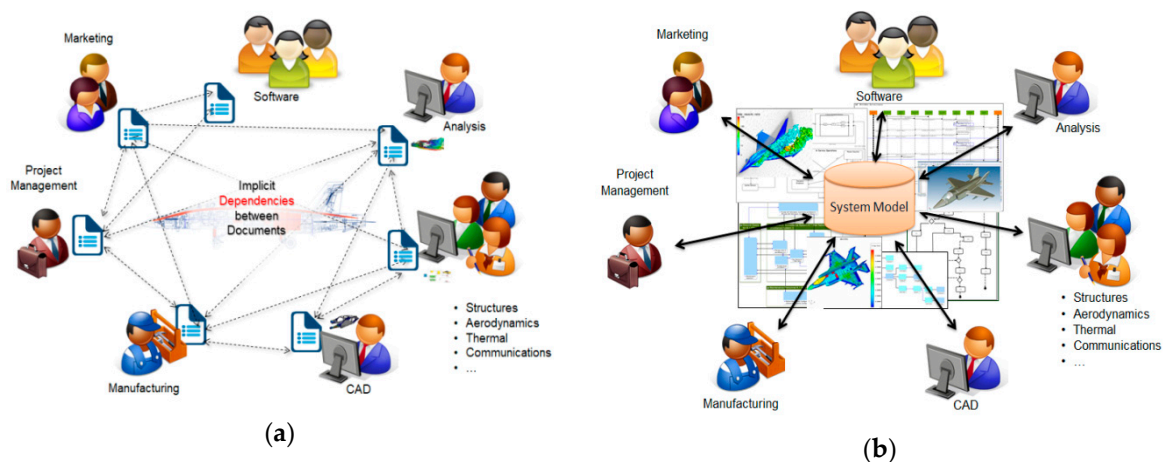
Marketing

Software

Analysis

Project Management

Implicit Dependencies between Documents

- Structures
- Aerodynamics
- Thermal
- Communications
- ...

Manufacturing

CAD

(a)

Marketing

Software

Analysis

Project Management

System Model

- Structures
- Aerodynamics
- Thermal
- Communications
- ...

Manufacturing

CAD

(b)